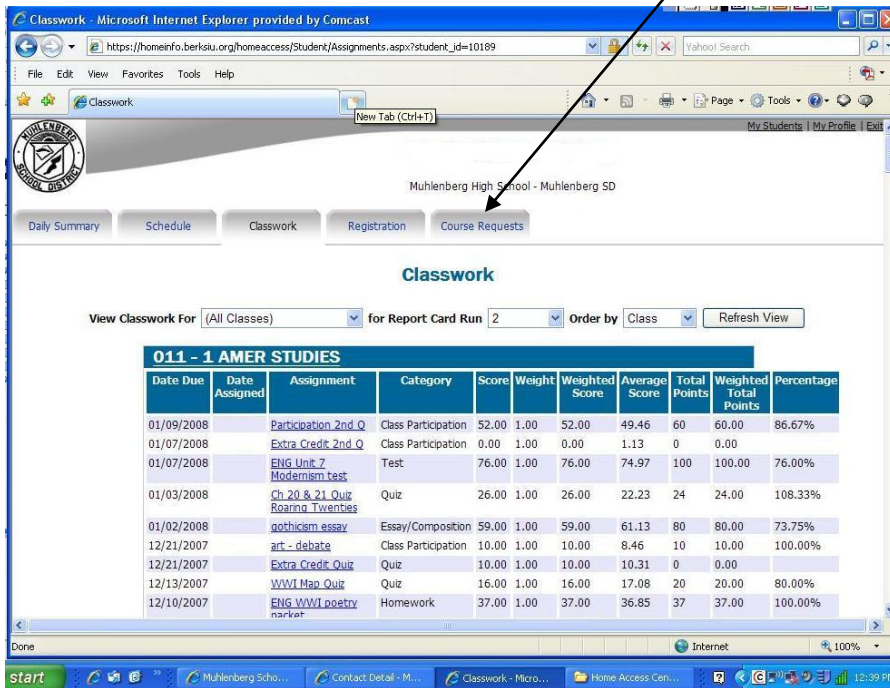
Classwork - Microsoft Internet Explorer provided by Comcast

https://homeinfo.berksiu.org/homeaccess/Student/Assignments.aspx?student_id=10189

Yahoo! Search

File Edit View Favorites Tools Help

Classwork

New Tab (Ctrl+T)

Page Tools

My Students | My Profile | Exit

MUHLENBERG SCHOOL DISTRICT

Muhlenberg High School - Muhlenberg SD

Daily Summary Schedule Classwork Registration Course Requests

Classwork

View Classwork For (All Classes) for Report Card Run 2 Order by Class Refresh View

011 - 1 AMER STUDIES

| Date Due | Date Assigned | Assignment | Category | Score | Weight | Weighted Score | Average Score | Total Points | Weighted Total Points | Percentage |
|---|---|---|---|---|---|---|---|---|---|---|
| 01/09/2008 | | Participation 2nd Q | Class Participation | 52.00 | 1.00 | 52.00 | 49.46 | 60 | 60.00 | 86.67% |
| 01/07/2008 | | Extra Credit 2nd Q | Class Participation | 0.00 | 1.00 | 0.00 | 1.13 | 0 | 0.00 | |
| 01/07/2008 | | ENG Unit 7 Modernism test | Test | 76.00 | 1.00 | 76.00 | 74.97 | 100 | 100.00 | 76.00% |
| 01/03/2008 | | Ch 20 & 21 Quiz Roaring Twenties | Quiz | 26.00 | 1.00 | 26.00 | 22.23 | 24 | 24.00 | 108.33% |
| 01/02/2008 | | gothicism essay | Essay/Composition | 59.00 | 1.00 | 59.00 | 61.13 | 80 | 80.00 | 73.75% |
| 12/21/2007 | | art - debate | Class Participation | 10.00 | 1.00 | 10.00 | 8.46 | 10 | 10.00 | 100.00% |
| 12/21/2007 | | Extra Credit Quiz | Quiz | 10.00 | 1.00 | 10.00 | 10.31 | 0 | 0.00 | |
| 12/13/2007 | | WWI Map Quiz | Quiz | 16.00 | 1.00 | 16.00 | 17.08 | 20 | 20.00 | 80.00% |
| 12/10/2007 | | ENG WWI poetry packet | Homework | 37.00 | 1.00 | 37.00 | 36.85 | 37 | 37.00 | 100.00% |

Done Internet 100%

start Muhlenberg Scho... Contact Detail - M... Classwork - Micro... Home Access Cen... 12:39 P